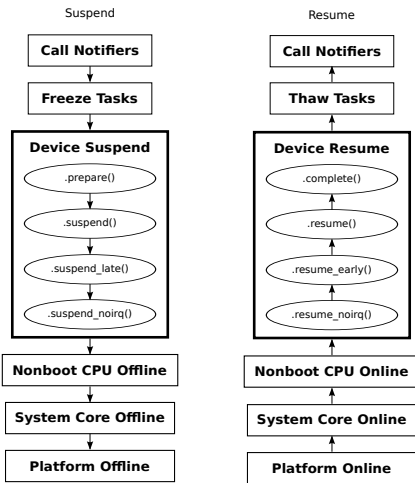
Suspend

Call Notifiers

Freeze Tasks

Device Suspend

.prepare()

.suspend()

.suspend_late()

.suspend_noirq()

Nonboot CPU Offline

System Core Offline

Platform Offline

Resume

Call Notifiers

Thaw Tasks

Device Resume

.complete()

.resume()

.resume_early()

.resume_noirq()

Nonboot CPU Online

System Core Online

Platform Online